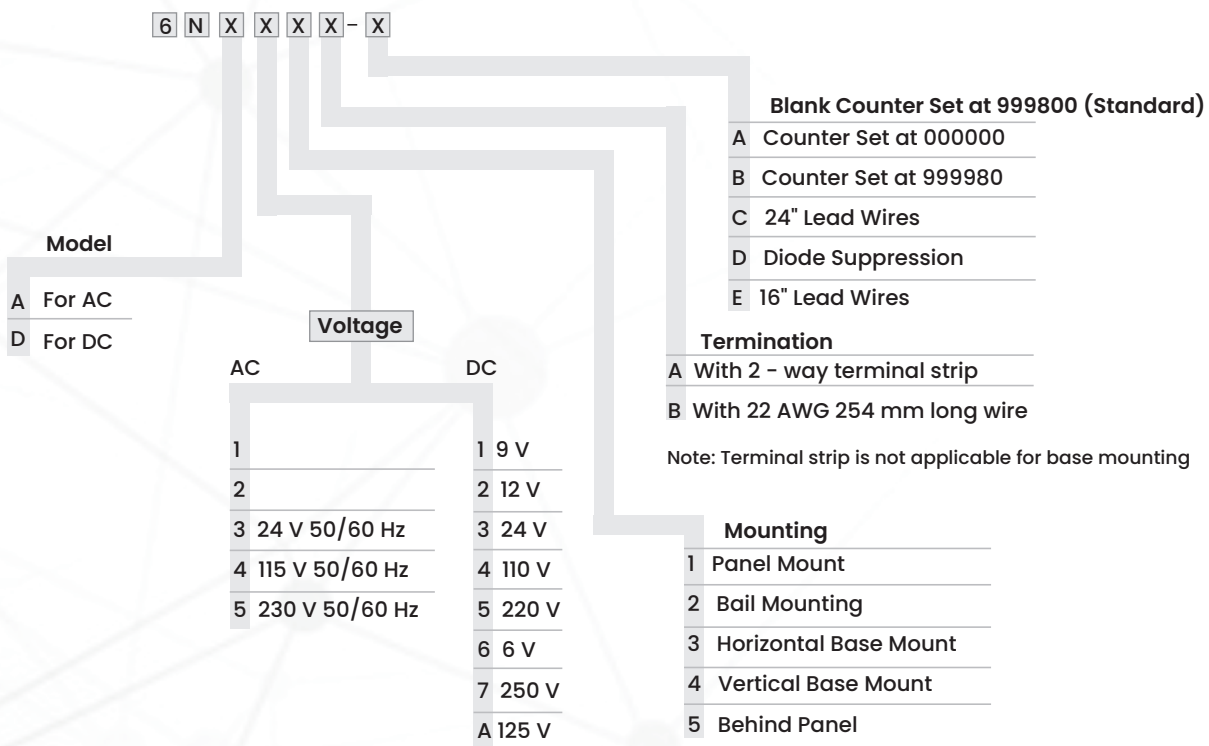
6 N X X X X - X

Blank Counter Set at 999800 (Standard)
A Counter Set at 000000
B Counter Set at 999980
C 24" Lead Wires
D Diode Suppression
E 16" Lead Wires

Model
A For AC
D For DC

Voltage
AC
1
2
3 24 V 50/60 Hz
4 115 V 50/60 Hz
5 230 V 50/60 Hz

DC
1 9 V
2 12 V
3 24 V
4 110 V
5 220 V
6 6 V
7 250 V
A 125 V

Termination
A With 2 - way terminal strip
B With 22 AWG 254 mm long wire

Note: Terminal strip is not applicable for base mounting

Mounting
1 Panel Mount
2 Bail Mounting
3 Horizontal Base Mount
4 Vertical Base Mount
5 Behind Panel